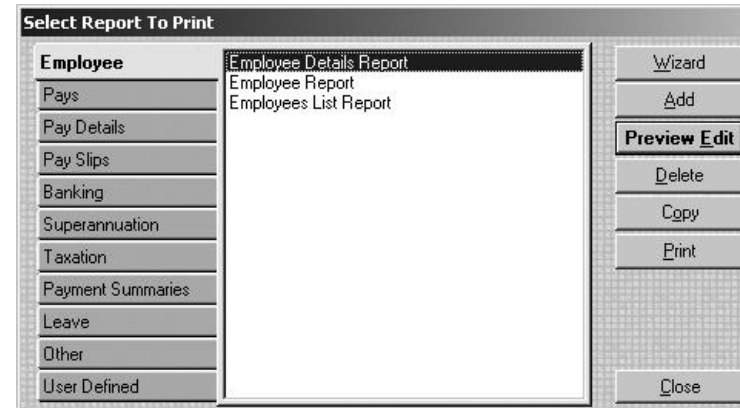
Select Report To Print

Employee
Pays
Pay Details
Pay Slips
Banking
Superannuation
Taxation
Payment Summaries
Leave
Other
User Defined

Employee Details Report
Employee Report
Employees List Report

Wizard
Add
Preview Edit
Delete
Copy
Print
Close